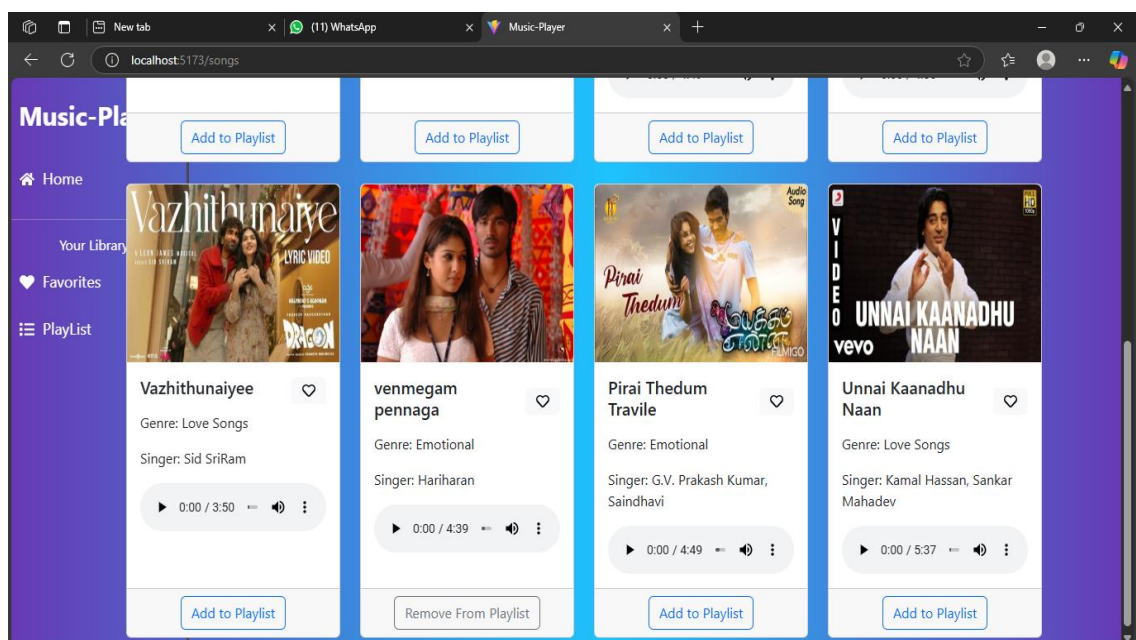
New tab
(11) WhatsApp
Music-Player
localhost:5173/songs

Music-Pla
Home
Your Library
Favorites
PlayList

Add to Playlist
Add to Playlist
Add to Playlist
Add to Playlist

Vazhithunaiye
LYRIC VIDEO
DRAGON

Vazhithunaiyee
Genre: Love Songs
Singer: Sid SriRam
0:00 / 3:50
Add to Playlist

venmegam pennaga
Genre: Emotional
Singer: Hariharan
0:00 / 4:39
Remove From Playlist

Audio Song
Pirai Thedum
FILMIGO

Pirai Thedum Travile
Genre: Emotional
Singer: G.V. Prakash Kumar, Saindhavi
0:00 / 4:49
Add to Playlist

VIDEO
UNNAI KAANADHU NAAN
vevo
HD

Unnai Kaanadhu Naan
Genre: Love Songs
Singer: Kamal Hassan, Sankar Mahadev
0:00 / 5:37
Add to Playlist